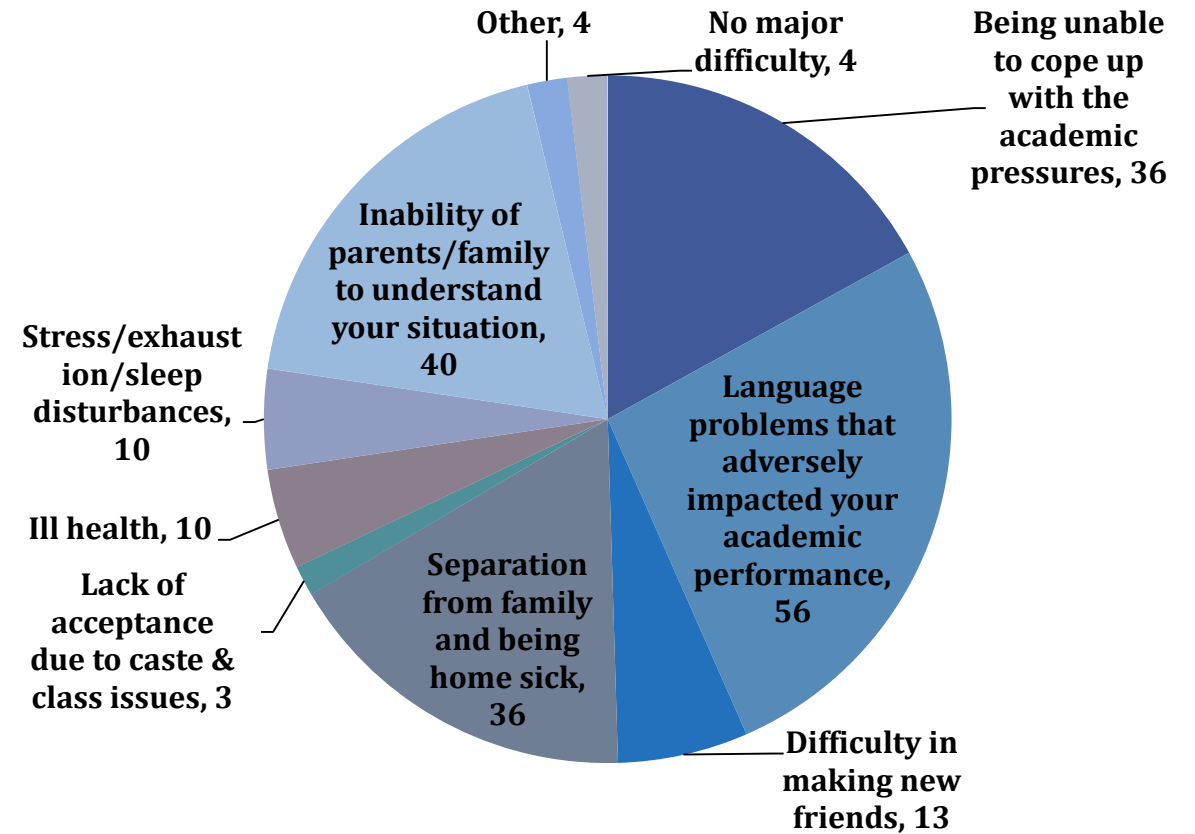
Other, 4

No major difficulty, 4

Being unable to cope up with the academic pressures, 36

Inability of parents/family to understand your situation, 40

Stress/exhaustion/sleep disturbances, 10

Language problems that adversely impacted your academic performance, 56

Ill health, 10

Lack of acceptance due to caste & class issues, 3

Separation from family and being home sick, 36

Difficulty in making new friends, 13